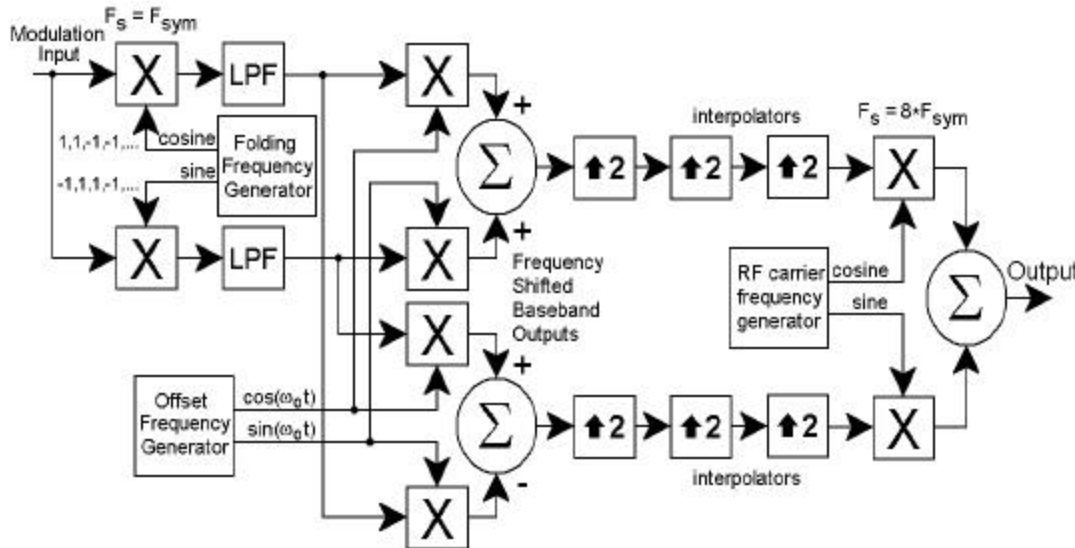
Modulation Input

$F_s = F_{sym}$

X

LPF

X

+

interpolators

$F_s = 8 * F_{sym}$

1,1,-1,-1,....

cosine

Folding Frequency Generator

sine

-1,1,1,-1,....

$\Sigma$

2

2

2

X

X

LPF

X

+

Frequency Shifted Baseband Outputs

RF carrier frequency generator

cosine

sine

$\Sigma$

Output

X

+

Offset Frequency Generator

$\cos(\omega_0 t)$

$\sin(\omega_0 t)$

$\Sigma$

2

2

2

X

X

-

interpolators